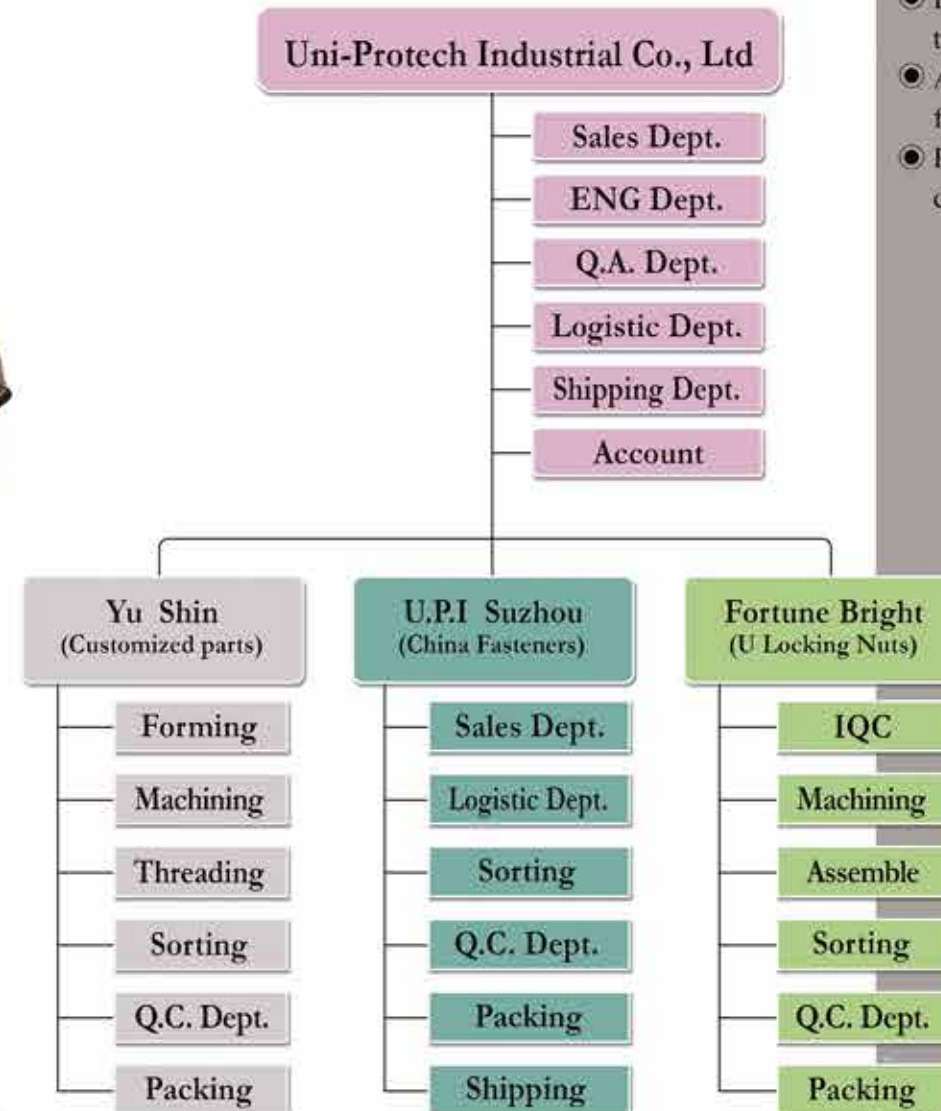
Uni-Protech Industrial Co., Ltd

Sales Dept.
ENG Dept.
Q.A. Dept.
Logistic Dept.
Shipping Dept.
Account

Yu Shin
(Customized parts)

Forming
Machining
Threading
Sorting
Q.C. Dept.
Packing

U.P.I Suzhou
(China Fasteners)

Sales Dept.
Logistic Dept.
Sorting
Q.C. Dept.
Packing
Shipping

Fortune Bright
(U Locking Nuts)

IQC
Machining
Assemble
Sorting
Q.C. Dept.
Packing

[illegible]
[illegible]
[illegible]